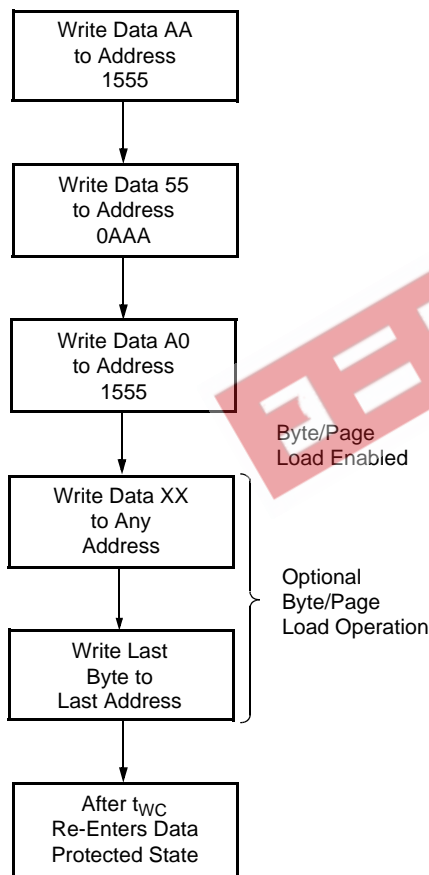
Write Data AA to Address 1555

Write Data 55 to Address 0AAA

Write Data A0 to Address 1555

Byte/Page Load Enabled

Write Data XX to Any Address

Write Last Byte to Last Address

Optional Byte/Page Load Operation

After $t_{WC}$ Re-Enters Data Protected State